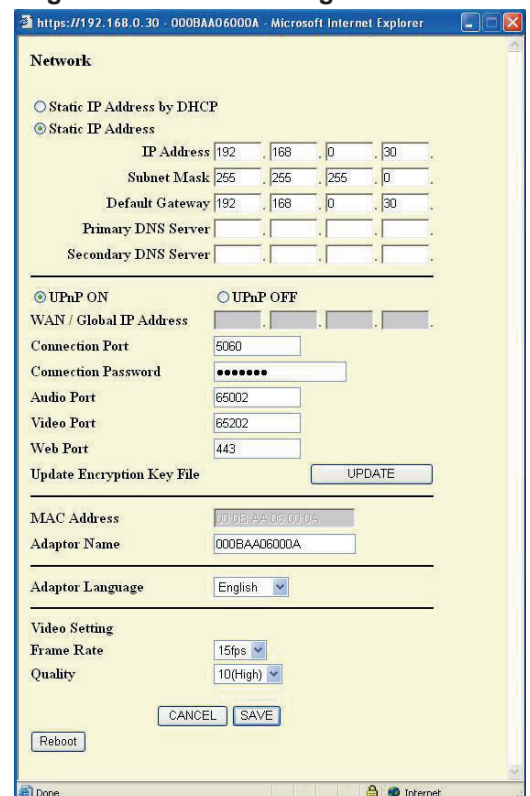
https://192.168.0.30 - 000BAA06000A - Microsoft Internet Explorer

Network

Static IP Address by DHCP
Static IP Address
IP Address 192 . 168 . 0 . 30
Subnet Mask 255 . 255 . 255 . 0
Default Gateway 192 . 168 . 0 . 30
Primary DNS Server . . .
Secondary DNS Server . . .

UPnP ON
UPnP OFF
WAN / Global IP Address . . .
Connection Port 5060
Connection Password •••••••
Audio Port 65002
Video Port 65202
Web Port 443
Update Encryption Key File UPDATE

MAC Address 00:0B:AA:06:00:0A
Adaptor Name 000BAA06000A

Adaptor Language English

Video Setting
Frame Rate 15fps
Quality 10(High)

CANCEL SAVE
Reboot

Done
Internet